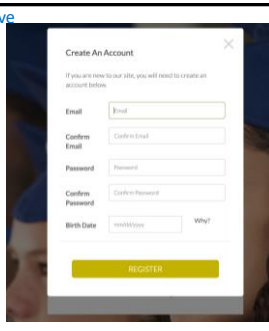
ve

Create An Account

If you are new to our site, you will need to create an account below.

Email Email

Confirm Email Confirm Email

Password Password

Confirm Password Confirm Password

Birth Date mm/dd/yyyy Why?

REGISTER